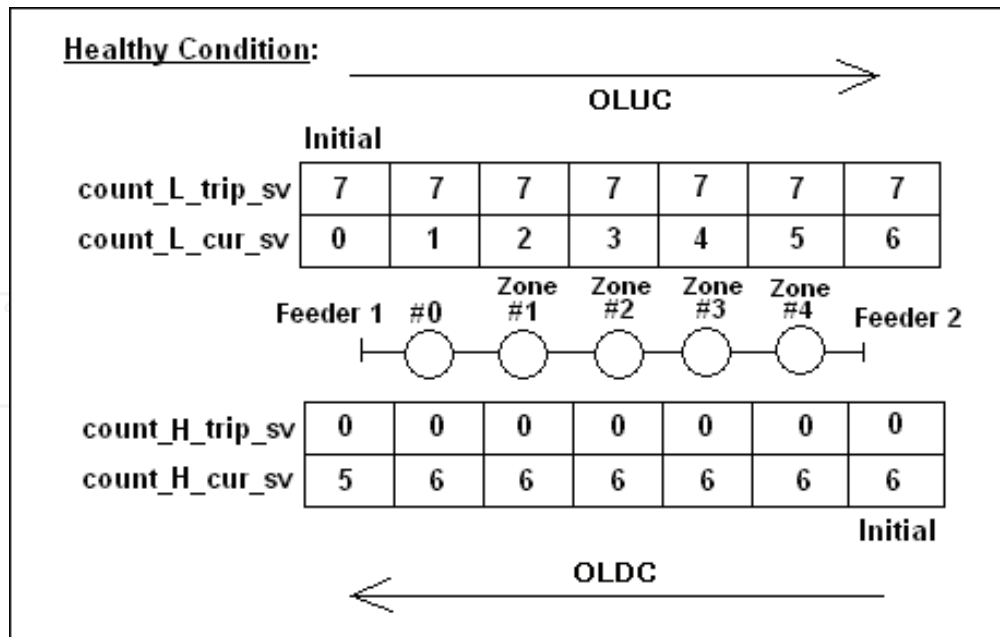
Healthy Condition:

OLUC

Initial

| count_L_trip_sv | 7 | 7 | 7 | 7 | 7 | 7 | 7 |
|---|---|---|---|---|---|---|---|
| count_L_cur_sv | 0 | 1 | 2 | 3 | 4 | 5 | 6 |

Feeder 1 #0 Zone #1 Zone #2 Zone #3 Zone #4 Feeder 2

| count_H_trip_sv | 0 | 0 | 0 | 0 | 0 | 0 | 0 |
|---|---|---|---|---|---|---|---|
| count_H_cur_sv | 5 | 6 | 6 | 6 | 6 | 6 | 6 |

Initial

OLDC